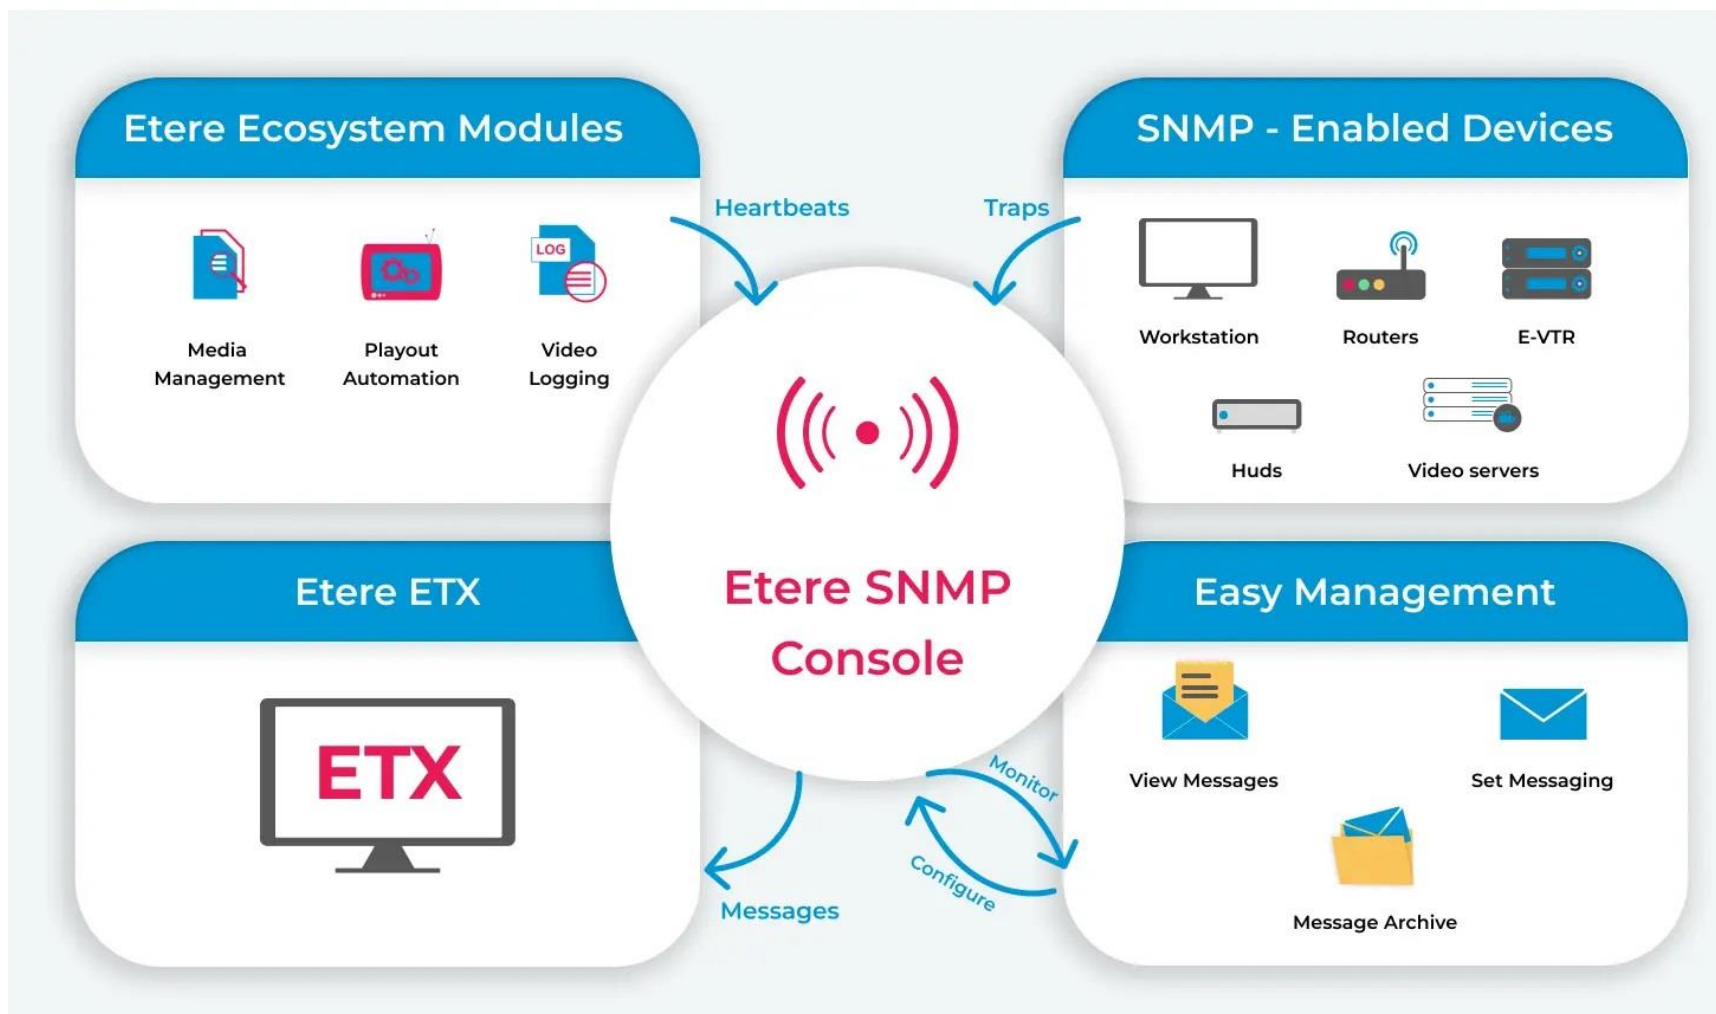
Etere Ecosystem Modules

LOG

Media Management

Playout Automation

Video Logging

Heartbeats

Traps

SNMP - Enabled Devices

Workstation

Routers

E-VTR

Huds

Video servers

Etere SNMP Console

Etere ETX

ETX

Easy Management

View Messages

Set Messaging

Message Archive

Monitor

Configure

Messages